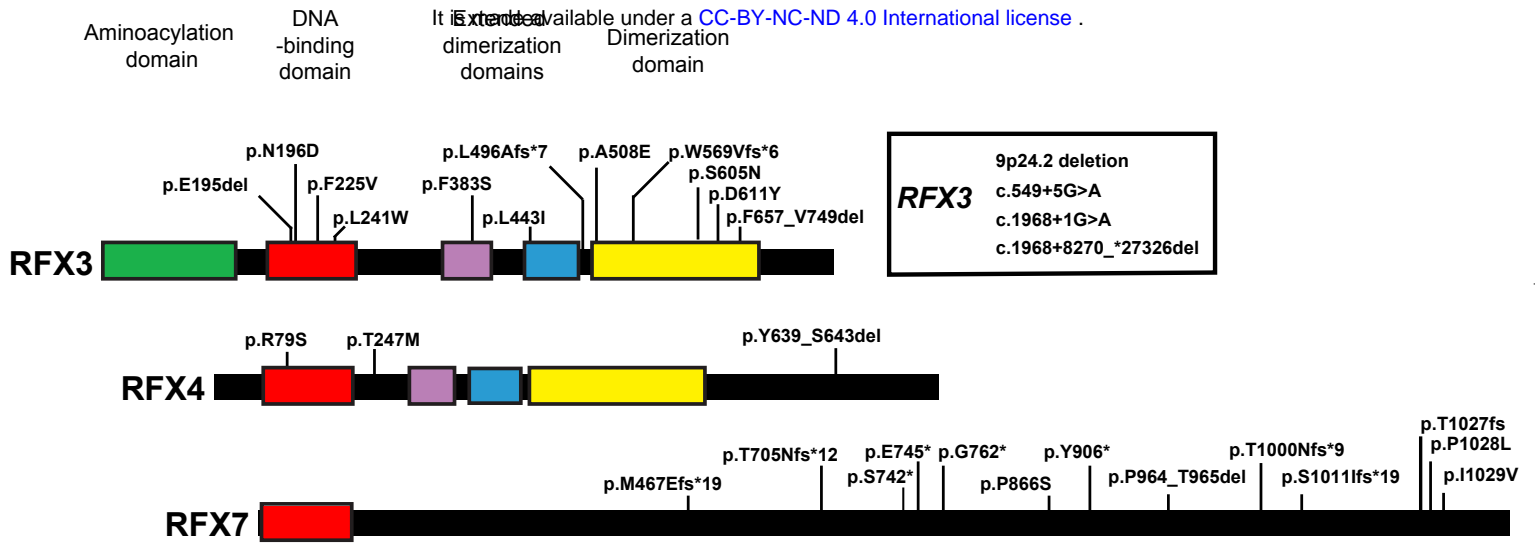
It is made available under a CC-BY-NC-ND 4.0 International license .

Aminoacylation domain

DNA -binding domain

Extended dimerization domains

Dimerization domain

p.N196D
p.E195del
p.F225V
p.L241W
p.F383S
p.L496Afs*7
p.L443I
p.A508E
p.W569Vfs*6
p.S605N
p.D611Y
p.F657_V749del

RFX3

RFX3
9p24.2 deletion
c.549+5G>A
c.1968+1G>A
c.1968+8270_*27326del

p.R79S
p.T247M
p.Y639_S643del

RFX4

p.M467Efs*19
p.T705Nfs*12
p.E745*
p.S742*
p.G762*
p.P866S
p.Y906*
p.P964_T965del
p.T1000Nfs*9
p.S1011Ifs*19
p.T1027fs
p.P1028L
p.I1029V

RFX7